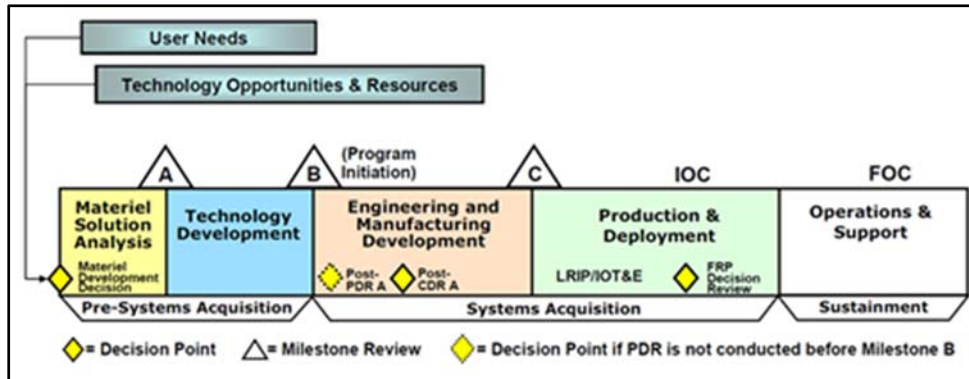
User Needs

Technology Opportunities & Resources

A

B

(Program Initiation)

C

IOC

FOC

Materiel Solution Analysis

Materiel Development Decision

Technology Development

Engineering and Manufacturing Development

Post-PDR A

Post-CDR A

Production & Deployment

LRIP/IOT&E

FRP Decision Review

Operations & Support

Pre-Systems Acquisition

Systems Acquisition

Sustainment

= Decision Point

= Milestone Review

= Decision Point if PDR is not conducted before Milestone B